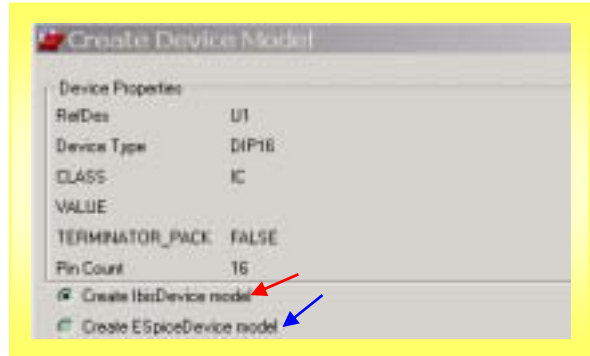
Create Device Model

Device Properties

| | |
|---|---|
| RefDes | U1 |
| Device Type | DIP16 |
| CLASS | IC |
| VALUE | |
| TERMINATOR_PACK | FALSE |
| Pin Count | 16 |

Create IbisDevice model

Create ESpiceDevice model